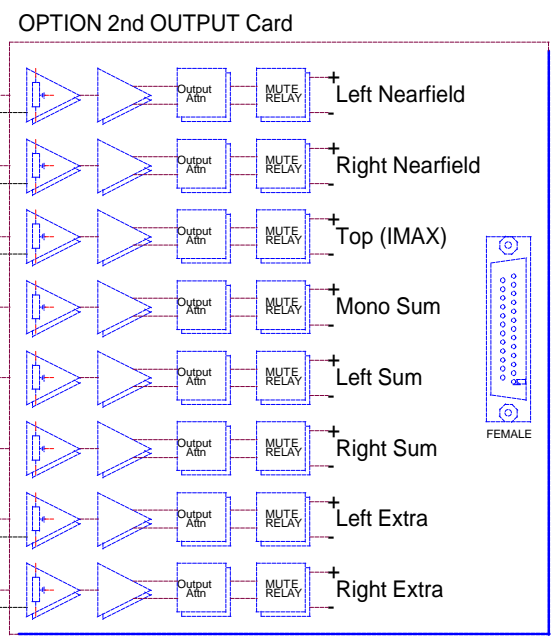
OPTION 2nd OUTPUT Card

Output Attn
MUTE RELAY
+
Left Nearfield
-

Output Attn
MUTE RELAY
+
Right Nearfield
-

Output Attn
MUTE RELAY
+
Top (IMAX)
-

Output Attn
MUTE RELAY
+
Mono Sum
-

Output Attn
MUTE RELAY
+
Left Sum
-

Output Attn
MUTE RELAY
+
Right Sum
-

Output Attn
MUTE RELAY
+
Left Extra
-

Output Attn
MUTE RELAY
+
Right Extra
-

FEMALE